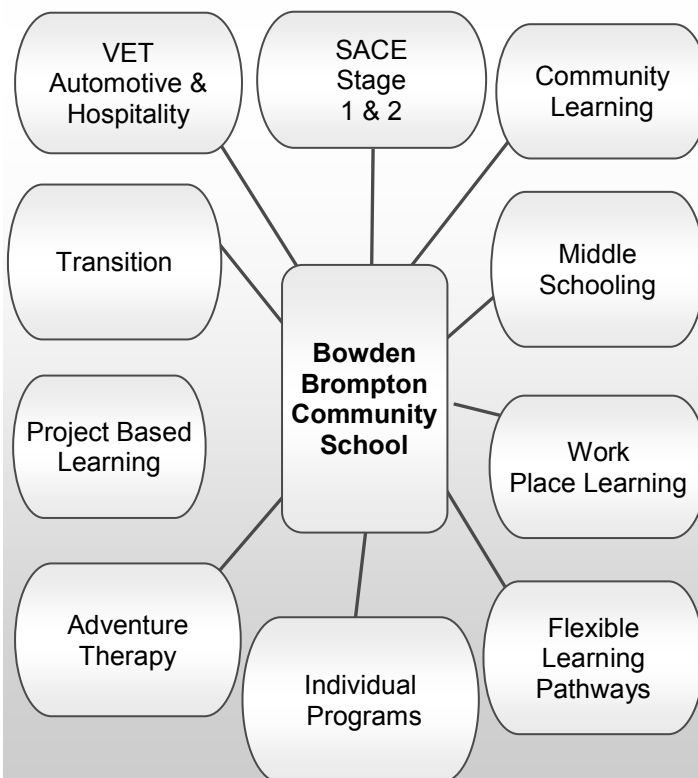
VET Automotive & Hospitality

SACE Stage 1 & 2

Community Learning

Transition

Middle Schooling

**Bowden Brompton Community School**

Project Based Learning

Work Place Learning

Adventure Therapy

Individual Programs

Flexible Learning Pathways